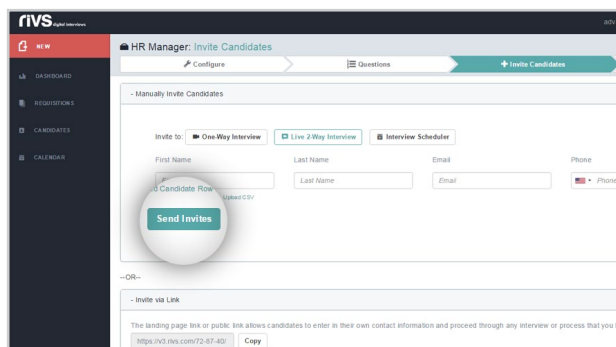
rivs Digital Interviews

adv

NEW

DASHBOARD

REQUISITIONS

CANDIDATES

CALENDAR

HR Manager: Invite Candidates

Configure

Questions

Invite Candidates

- Manually Invite Candidates

Invite to: One-Way Interview Live 2-Way Interview Interview Scheduler

First Name

Last Name

Email

Phone

F

Last Name

Email

Phone

d Candidate Row

Upload CSV

Send Invites

--OR--

- Invite via Link

The landing page link or public link allows candidates to enter in their own contact information and proceed through any interview or process that you

https://v3.rivs.com/72-87-40/

Copy